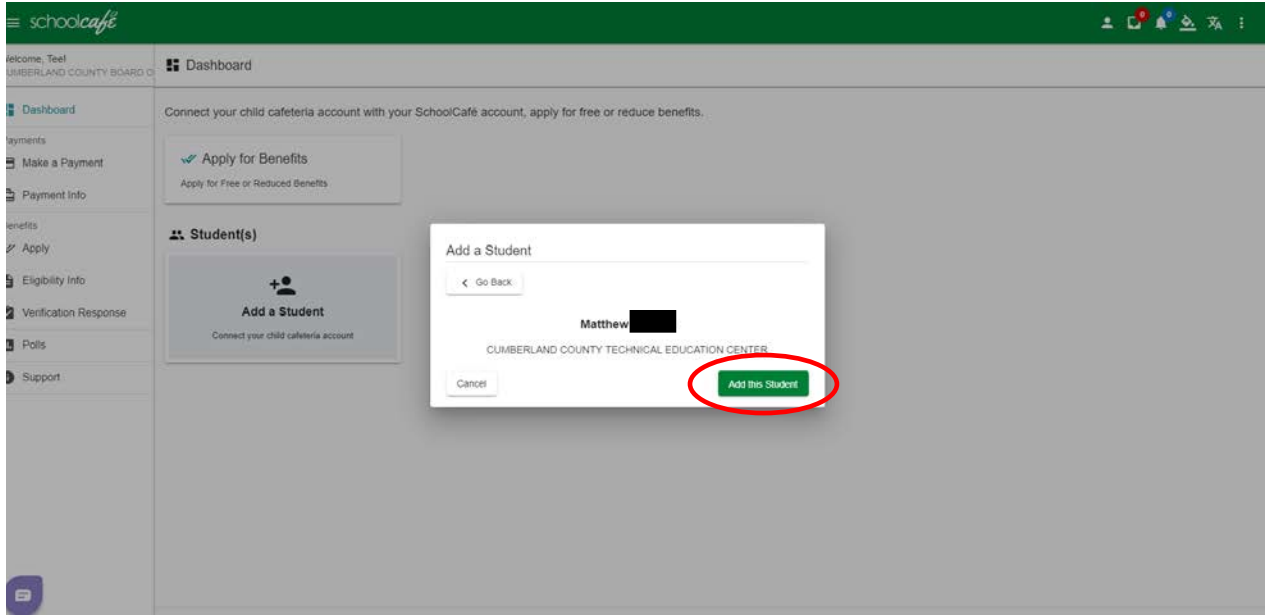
schoolcafé

0 0

Welcome, Teel
UMBERLAND COUNTY BOARD O

Dashboard

Payments
Make a Payment
Payment Info

Benefits
Apply
Eligibility Info
Verification Response
Polls
Support

Dashboard

Connect your child cafeteria account with your SchoolCafé account, apply for free or reduce benefits.

Apply for Benefits
Apply for Free or Reduced Benefits

Student(s)

Add a Student
Connect your child cafeteria account

Add a Student

Go Back

Matthew

CUMBERLAND COUNTY TECHNICAL EDUCATION CENTER

Cancel

Add this Student